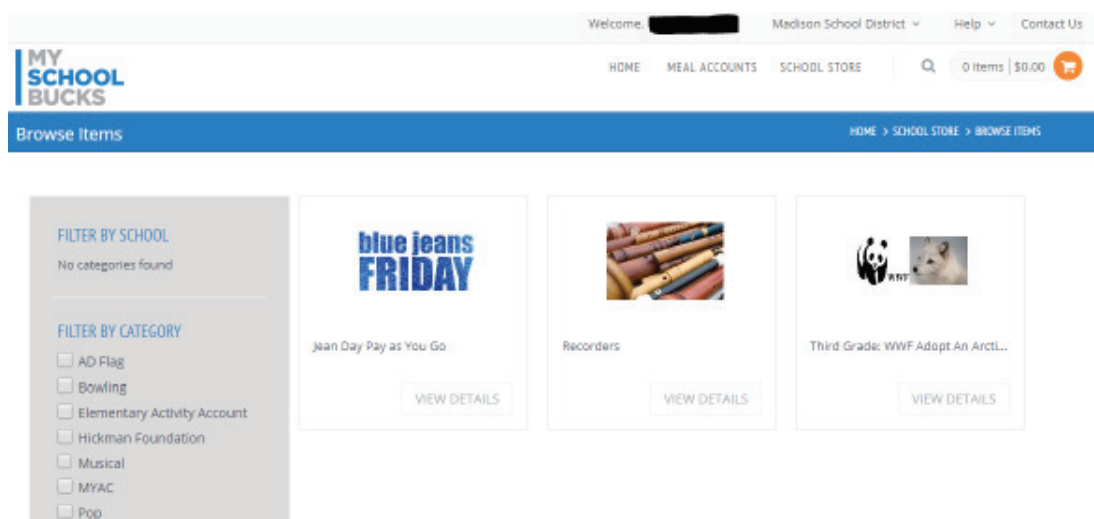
Welcome, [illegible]   Madison School District   Help   Contact Us

MY SCHOOL BUCKS

HOME   MEAL ACCOUNTS   SCHOOL STORE   0 Items | $0.00

Browse Items

HOME > SCHOOL STORE > BROWSE ITEMS

FILTER BY SCHOOL
No categories found

FILTER BY CATEGORY
AD Flag
Bowling
Elementary Activity Account
Hickman Foundation
Musical
MYAC
Pop

blue jeans FRIDAY

Jean Day Pay as You Go

VIEW DETAILS

Recorders

VIEW DETAILS

WWF

Third Grade: WWF Adopt An Arcti...

VIEW DETAILS